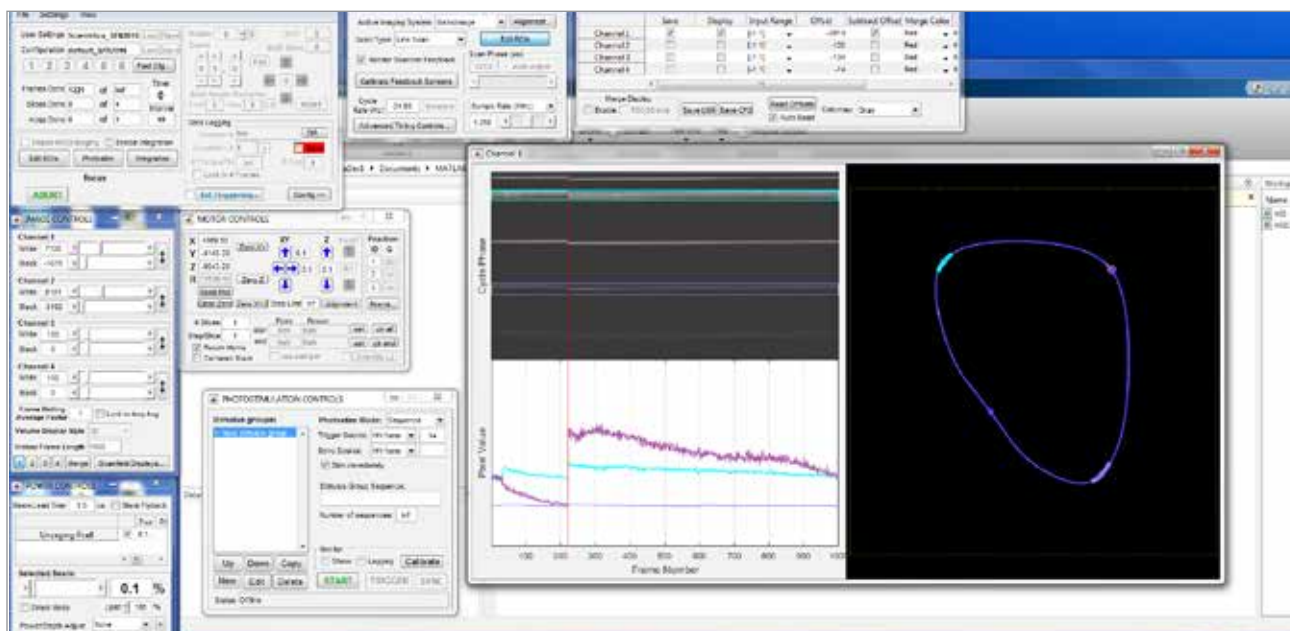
File Settings View

User Settings
Configuration

1 2 3 4 5 6

Frames Done of
Slices Done of
Acqs Done of

Edit ROIs Photostim Integration

Focus

ABORT

IMAGE CONTROLS

Channel 1
White
Black

Channel 2
White
Black

Channel 3
White
Black

Channel 4
White
Black

Volume Display Style

POWER CONTROLS

Beam Lead Time

Selected Beam

0.1 %

Active Imaging System
Scan Type
Abort Focus

Calibrate Feedback Sensors

Advanced Timing Controls...

| | Save | Display | Input Range | Offset | Subtract Offset | Merge Color |
|---|---|---|---|---|---|---|
| Channel 1 | | | | | | Red |
| Channel 2 | | | | | | Red |
| Channel 3 | | | | | | Red |
| Channel 4 | | | | | | Red |

Merge Display
Enable

Read Offsets
Auto Read

MOTOR CONTROLS

X
Y
Z
R

Zero XY
Zero Z

XY
Z

Position

PHOTOSTIMULATION CONTROLS

Stimulus groups

Photostim Mode: Sequence
Trigger Source:
Sync Source:
Stim immediately

Stimulus Group Sequence

Number of sequences

Up Down Copy
New Edit Delete

START TRIGGER SYNC

Calibrate

Status: Offline

Channel 1

Cycle Phase

Pixel Value

100 200 300 400 500 600 700 800 900 1000
Frame Number

Documents ▸ MATLAB

Name